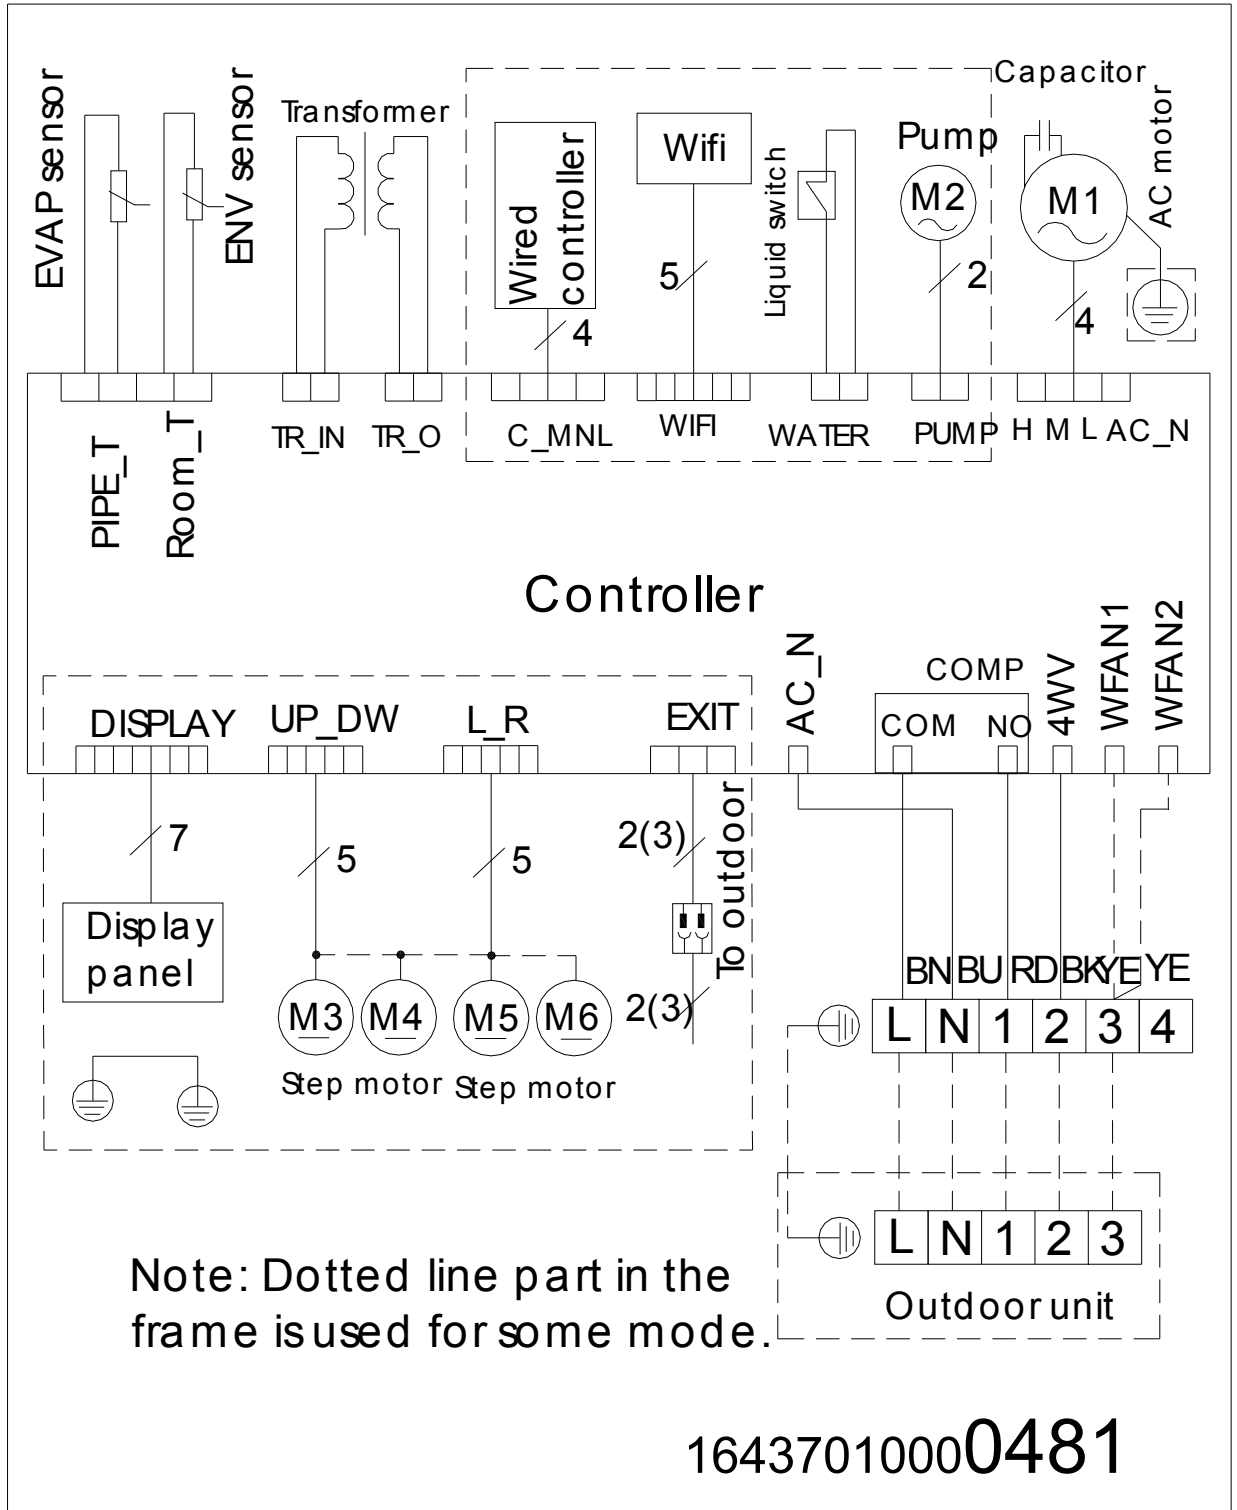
EVAP sensor
ENV sensor
Transformer
Wired controller
Wifi
Liquid switch
Pump
Capacitor
AC motor
M2
M1
5
2
4
4
PIPE_T
Room_T
TR_IN
TR_O
C_MNL
WIFI
WATER
PUMP
H M L AC_N

Controller

DISPLAY
UP_DW
L_R
EXIT
AC_N
COMP
COM
NO
4WV
WFAN1
WFAN2
7
5
5
2(3)
To outdoor
2(3)
Display panel
M3
M4
M5
M6
Step motor
Step motor
BN BU RD BK YE YE
| L | N | 1 | 2 | 3 | 4 |
| L | N | 1 | 2 | 3 |
Outdoor unit

Note: Dotted line part in the frame is used for some mode.

16437010000481